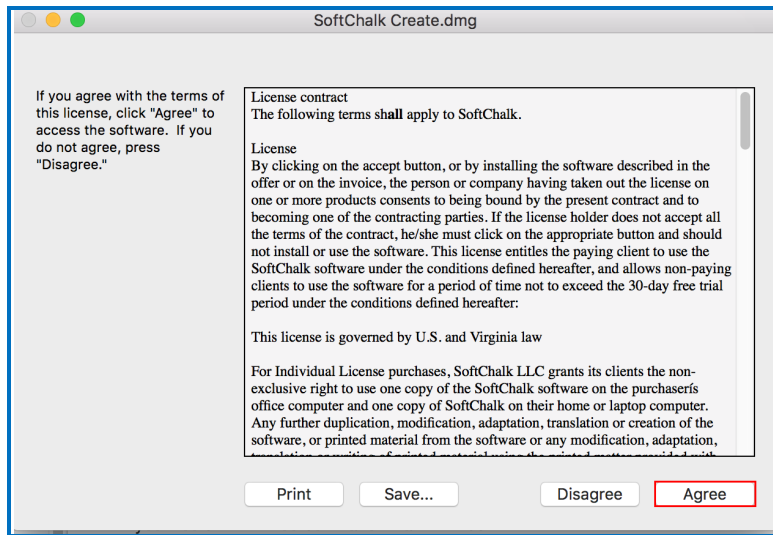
SoftChalk Create.dmg

If you agree with the terms of this license, click "Agree" to access the software. If you do not agree, press "Disagree."

License contract
The following terms shall apply to SoftChalk.

License
By clicking on the accept button, or by installing the software described in the offer or on the invoice, the person or company having taken out the license on one or more products consents to being bound by the present contract and to becoming one of the contracting parties. If the license holder does not accept all the terms of the contract, he/she must click on the appropriate button and should not install or use the software. This license entitles the paying client to use the SoftChalk software under the conditions defined hereafter, and allows non-paying clients to use the software for a period of time not to exceed the 30-day free trial period under the conditions defined hereafter:

This license is governed by U.S. and Virginia law

For Individual License purchases, SoftChalk LLC grants its clients the non-exclusive right to use one copy of the SoftChalk software on the purchaserís office computer and one copy of SoftChalk on their home or laptop computer. Any further duplication, modification, adaptation, translation or creation of the software, or printed material from the software or any modification, adaptation, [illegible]

Print
Save...
Disagree
Agree